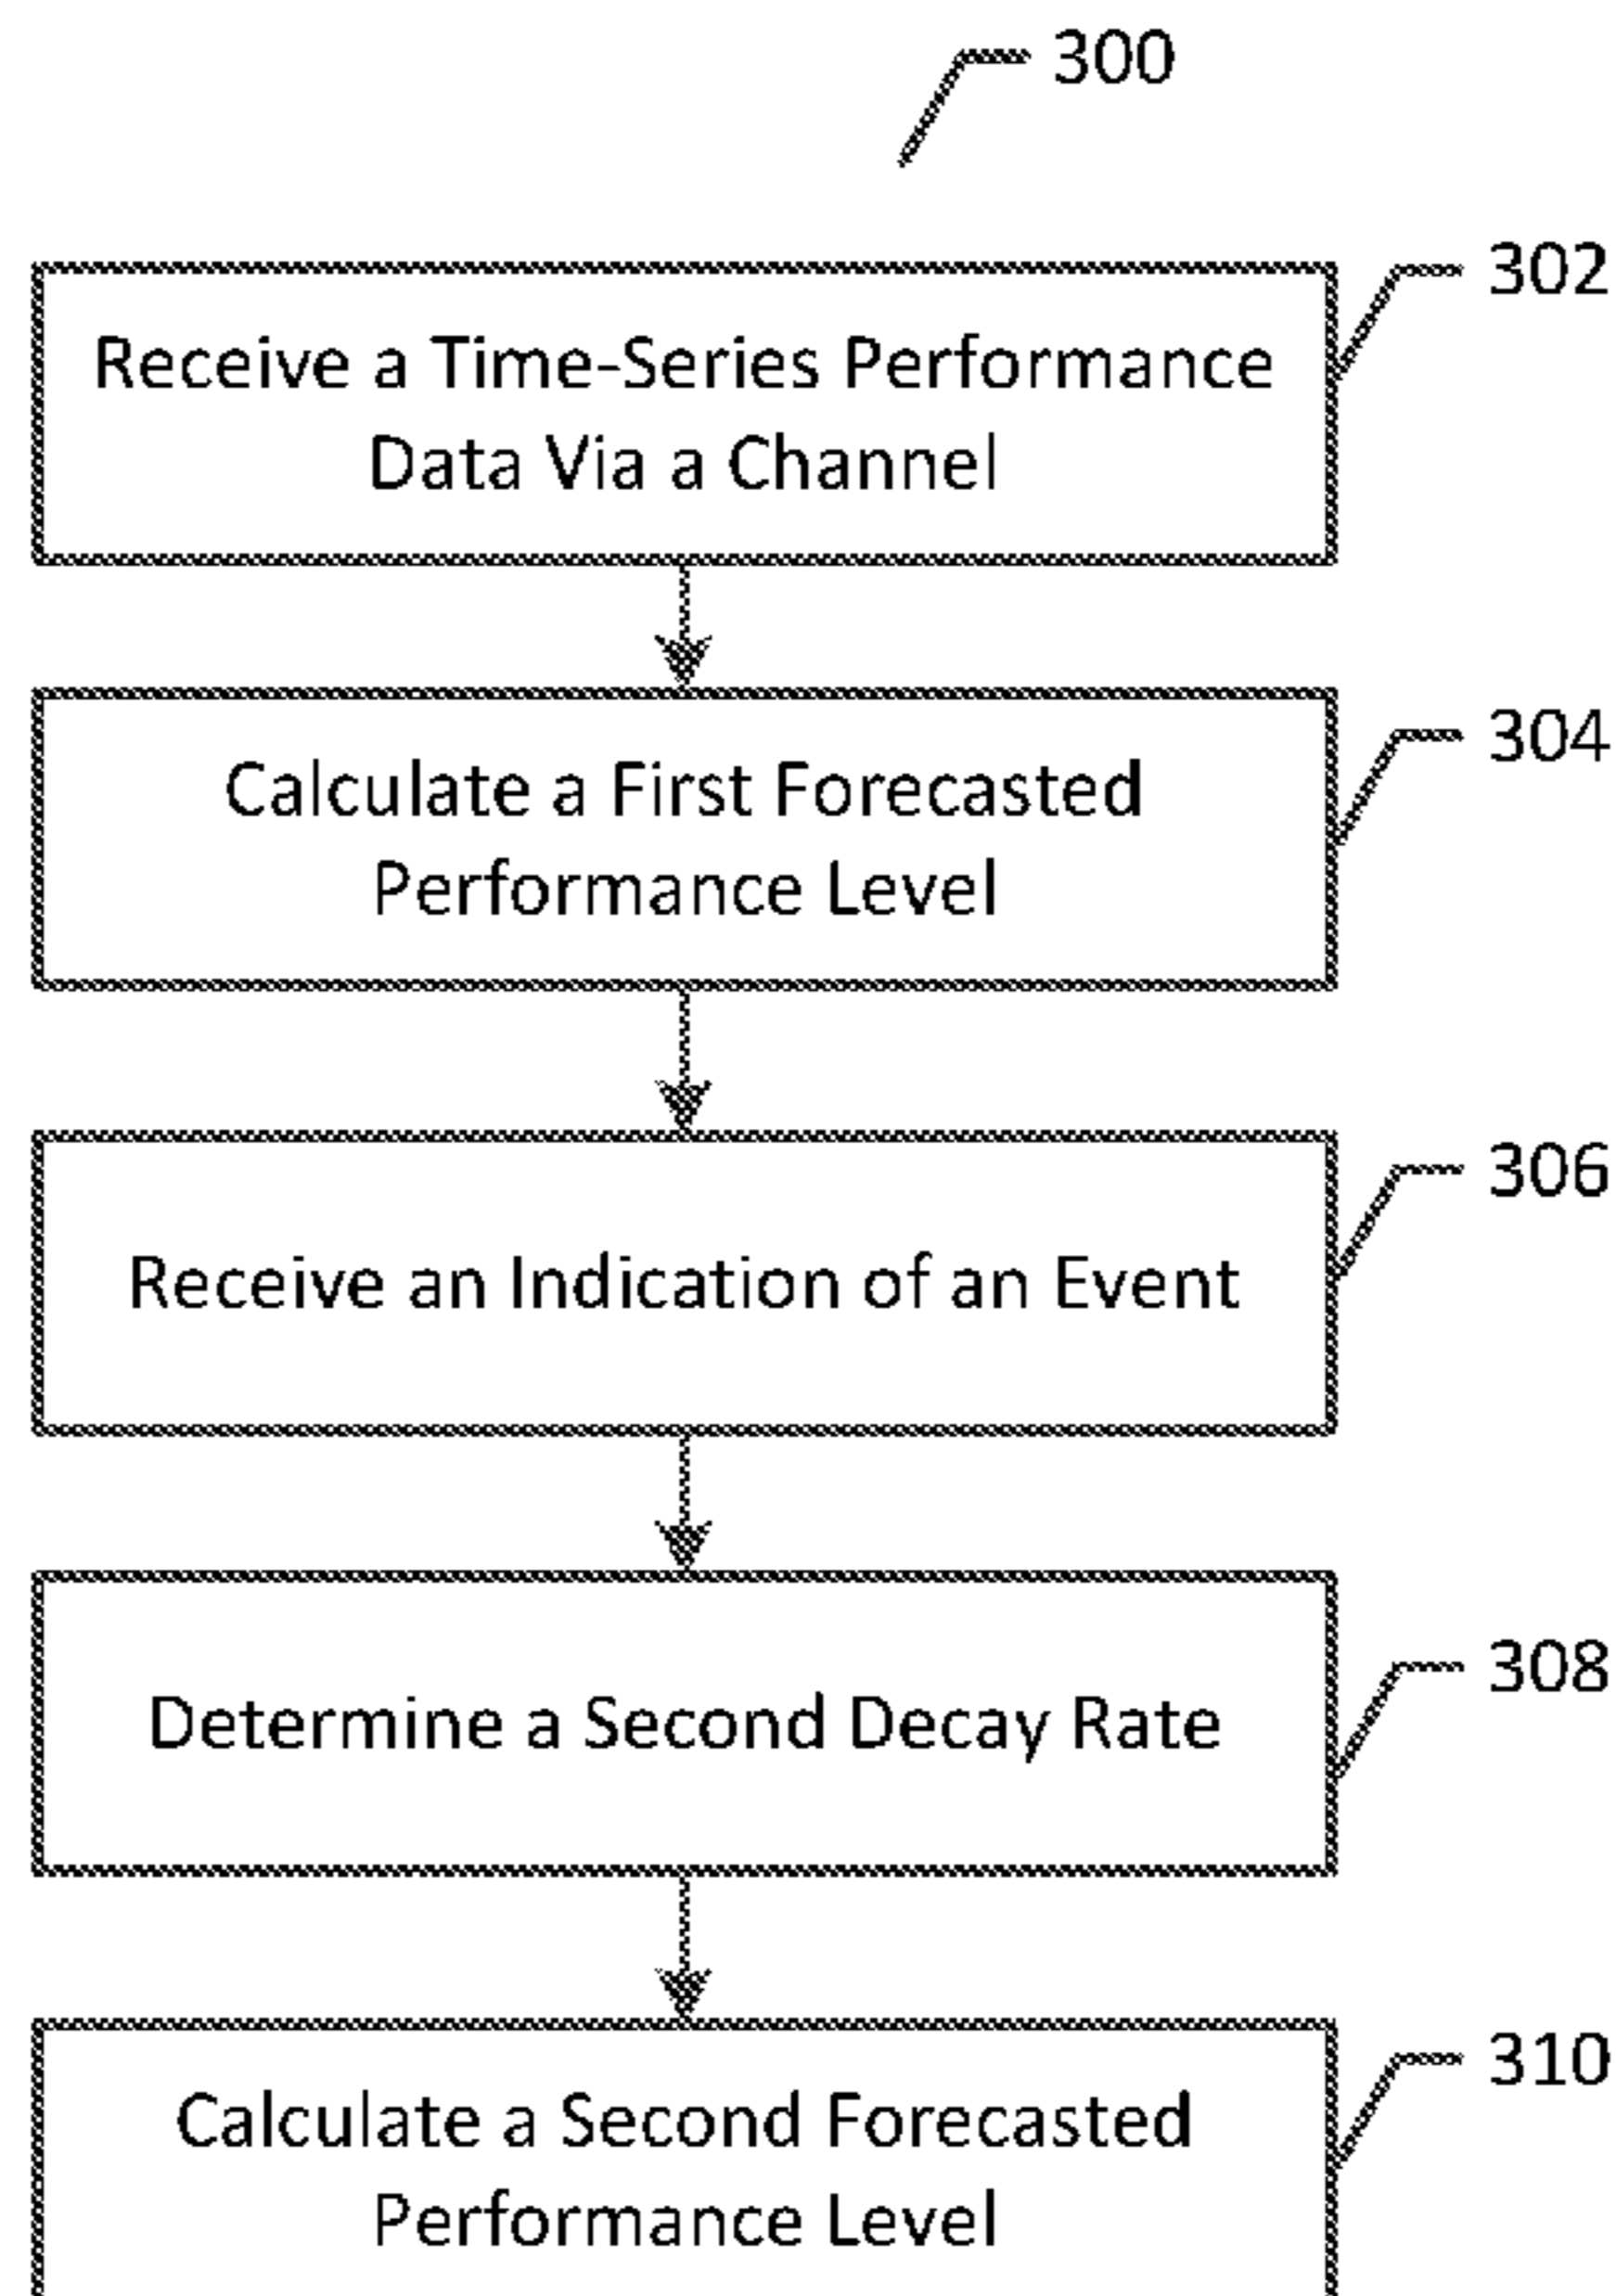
300

302

Receive a Time-Series Performance Data Via a Channel

304

Calculate a First Forecasted Performance Level

306

Receive an Indication of an Event

308

Determine a Second Decay Rate

310

Calculate a Second Forecasted Performance Level